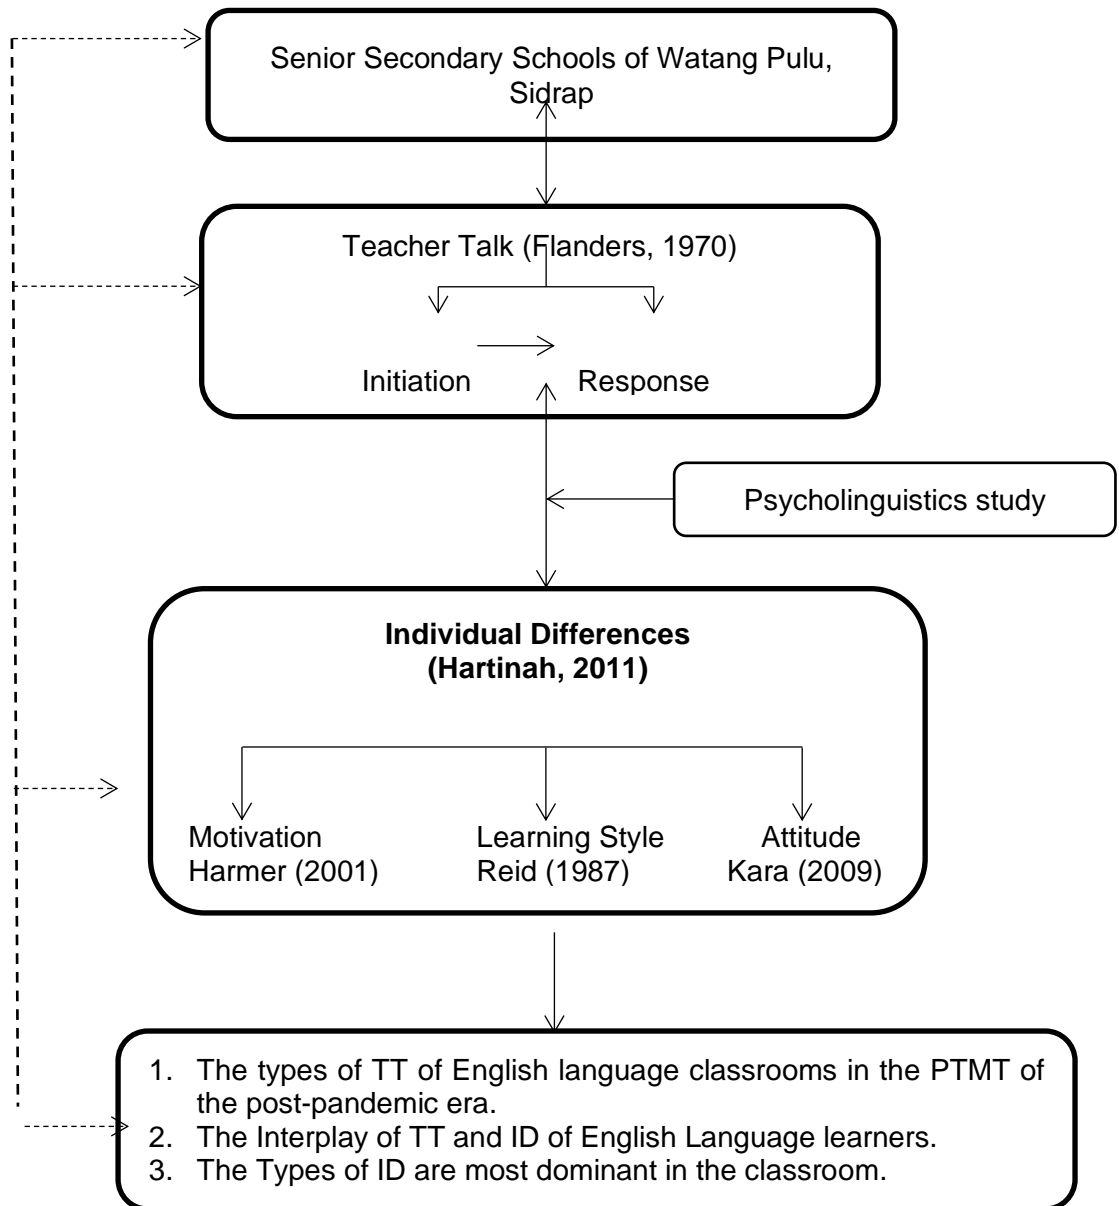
Senior Secondary Schools of Watang Pulu, Sidrap

Teacher Talk (Flanders, 1970)

Initiation

Response

Psycholinguistics study

**Individual Differences (Hartinah, 2011)**

Motivation
Harmer (2001)

Learning Style
Reid (1987)

Attitude
Kara (2009)

1. The types of TT of English language classrooms in the PTMT of the post-pandemic era.
2. The Interplay of TT and ID of English Language learners.
3. The Types of ID are most dominant in the classroom.